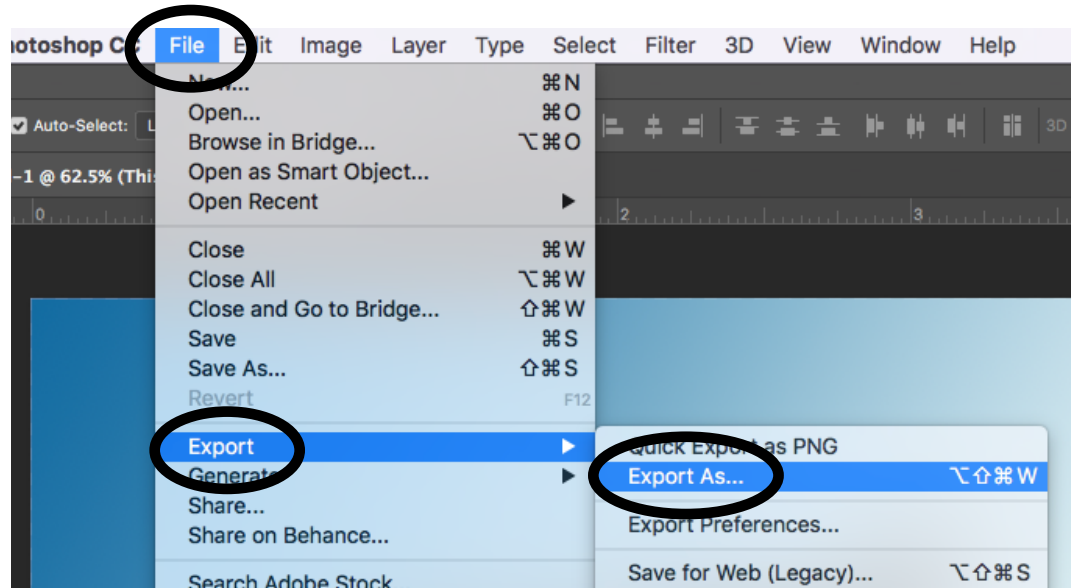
hotoshop CC File Edit Image Layer Type Select Filter 3D View Window Help

Auto-Select:

-1 @ 62.5% (Thi

New... ⌘N
Open... ⌘O
Browse in Bridge... ⌥⌘O
Open as Smart Object...
Open Recent ▶

Close ⌘W
Close All ⌥⌘W
Close and Go to Bridge... ⇧⌘W
Save ⌘S
Save As... ⇧⌘S
Revert F12

Export ▶
Generate ▶
Share...
Share on Behance...

Search Adobe Stock...

Quick Export as PNG
Export As... ⌥⇧⌘W

Export Preferences...

Save for Web (Legacy)... ⌥⇧⌘S